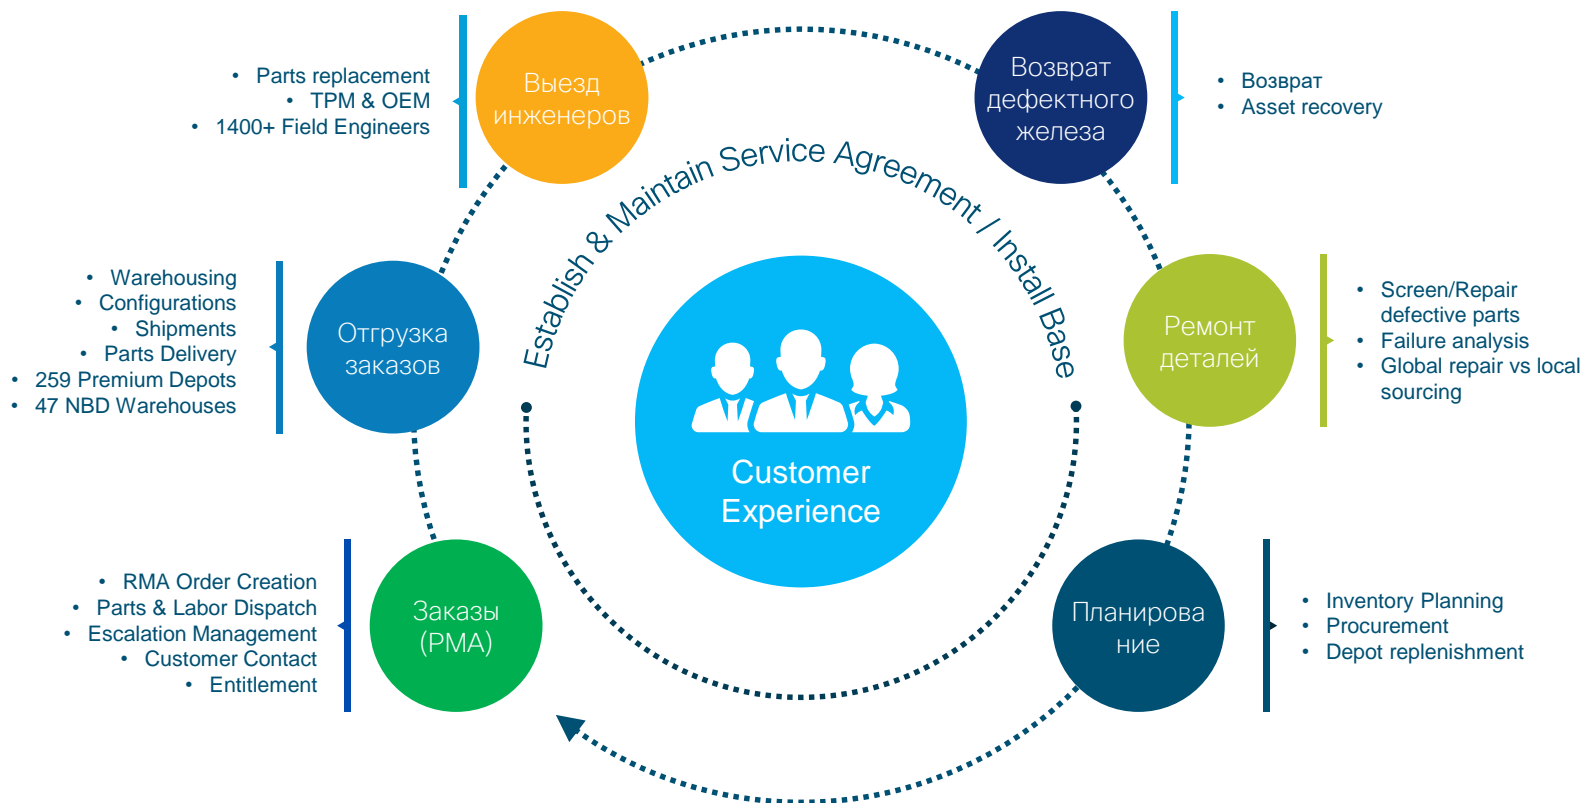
- Parts replacement
- TPM & OEM
- 1400+ Field Engineers

Выезд инженеров

Возврат дефектного железа

- Возврат
- Asset recovery

Establish & Maintain Service Agreement / Install Base

- Warehousing
- Configurations
- Shipments
- Parts Delivery
- 259 Premium Depots
- 47 NBD Warehouses

Отгрузка заказов

Customer Experience

Ремонт деталей

- Screen/Repair defective parts
- Failure analysis
- Global repair vs local sourcing

- RMA Order Creation
- Parts & Labor Dispatch
- Escalation Management
- Customer Contact
- Entitlement

Заказы (РМА)

Планирование

- Inventory Planning
- Procurement
- Depot replenishment